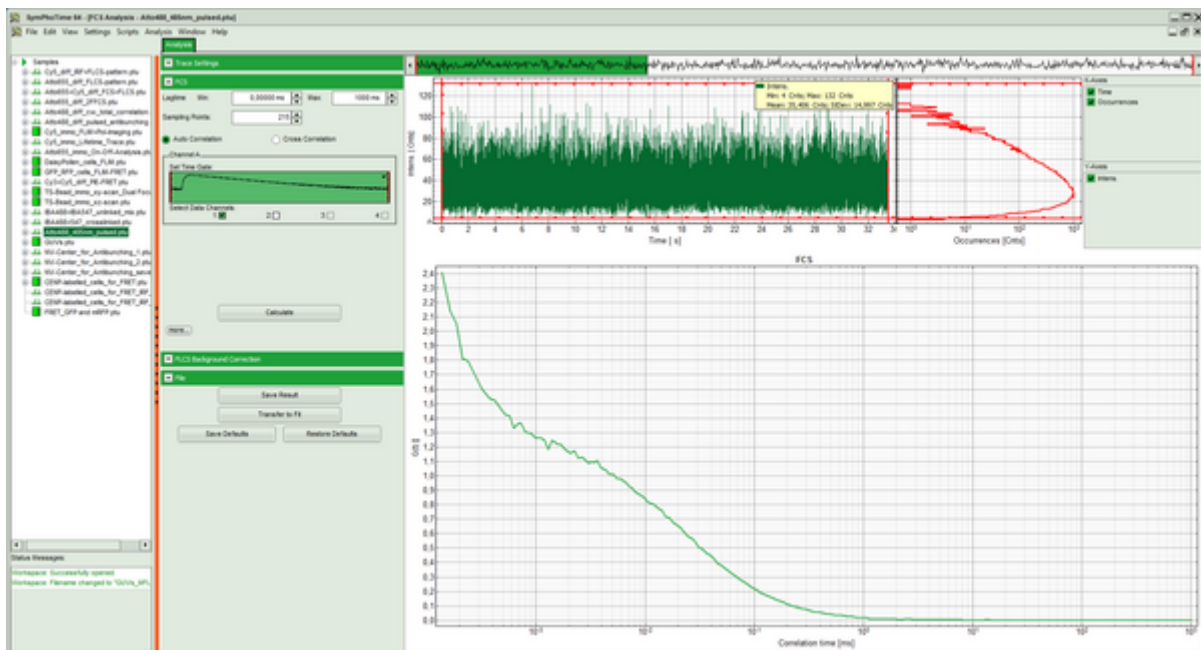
SymPhoTime 64 - [FCS Analysis - Atto488_485nm_pulsed.ptu]

File Edit View Settings Scripts Analysis Window Help

Analysis

Samples
Cy5_diff_IRF+FLCS-pattern.ptu
Atto655_diff_FLCS-pattern.ptu
Atto655+Cy5_diff_FCS+FLCS.ptu
Atto655_diff_DFFCS.ptu
Atto488_diff_cw_total_correlation
Atto488_diff_pulsed_antibunching
Cy5_immo_FLIM+PIei-imaging.ptu
Cy5_immo_Lifetime_Trace.ptu
Atto655_immo_On-Off-Analysis.ptu
DaisyPollen_cells_FLIM.ptu
GFP_RFP_cells_FLIM-FRET.ptu
Cy3+Cy5_diff_PIE-FRET.ptu
TS-Bead_immo_xy-scan_Dual Foc
TS-Bead_immo_xz-scan.ptu
IBA488+IBA547_unlinked_mix.ptu
IBA488+547_crosslinked.ptu
Atto488_485nm_pulsed.ptu
GUVs.ptu
WU-Center_for_Antibunching_1.ptu
WU-Center_for_Antibunching_2.ptu
WU-Center_for_Antibunching_save
CENP-labeled_cells_for_FRET.ptu
CENP-labeled_cells_for_FRET_IRF
CENP-labeled_cells_for_FRET_IRF
FRET_GFP and mRFP.ptu

Status Messages
Workspace: Successfully opened
Workspace: Filename changed to "GUVs_fit

Trace Settings

FCS
Lagtime Min: 0,00000 ms Max: 1000 ms
Sampling Points: 215
Auto Correlation Cross Correlation
Channel A
Set Time Gate
Select Data Channels
1 2 3 4

Calculate

more...

FLCS Background Correction

File
Save Result
Transfer to Fit
Save Defaults Restore Defaults

Intens.
Min: 4 Cnts; Max: 132 Cnts
Mean: 35,406 Cnts; StDev: 14,907 Cnts

Intens [ Cnts ]
120 100 80 60 40 20 0
0 2 4 6 8 10 12 14 16 18 20 22 24 26 28 30 32 34
Time [ s]
$10^0$ $10^1$ $10^2$ $10^3$
Occurrences [Cnts]

X-Axis
Time
Occurrences

Y-Axis
Intens

FCS
G(t) []
2.4 2.3 2.2 2.1 2.0 1.9 1.8 1.7 1.6 1.5 1.4 1.3 1.2 1.1 1.0 0.9 0.8 0.7 0.6 0.5 0.4 0.3 0.2 0.1 0.0
$10^{-3}$ $10^{-2}$ $10^{-1}$ $10^0$ $10^1$ $10^2$ $10^3$
Correlation time [ms]